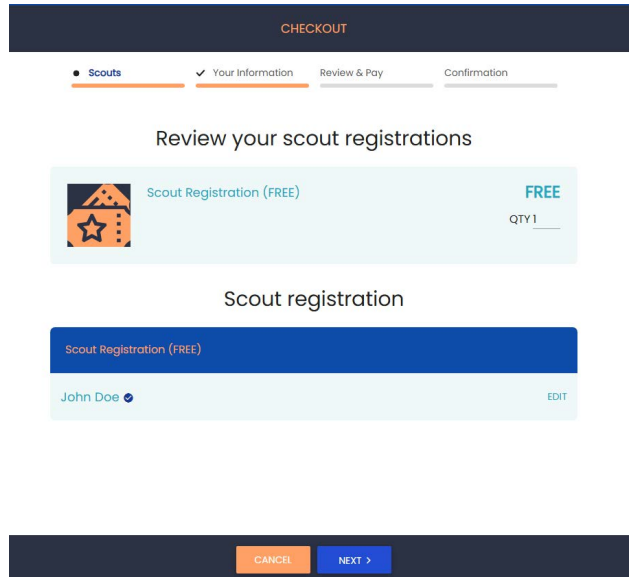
CHECKOUT

Scouts

Your Information

Review & Pay

Confirmation

Review your scout registrations

Scout Registration (FREE)

FREE

QTY 1

Scout registration

Scout Registration (FREE)

John Doe

EDIT

CANCEL

NEXT >